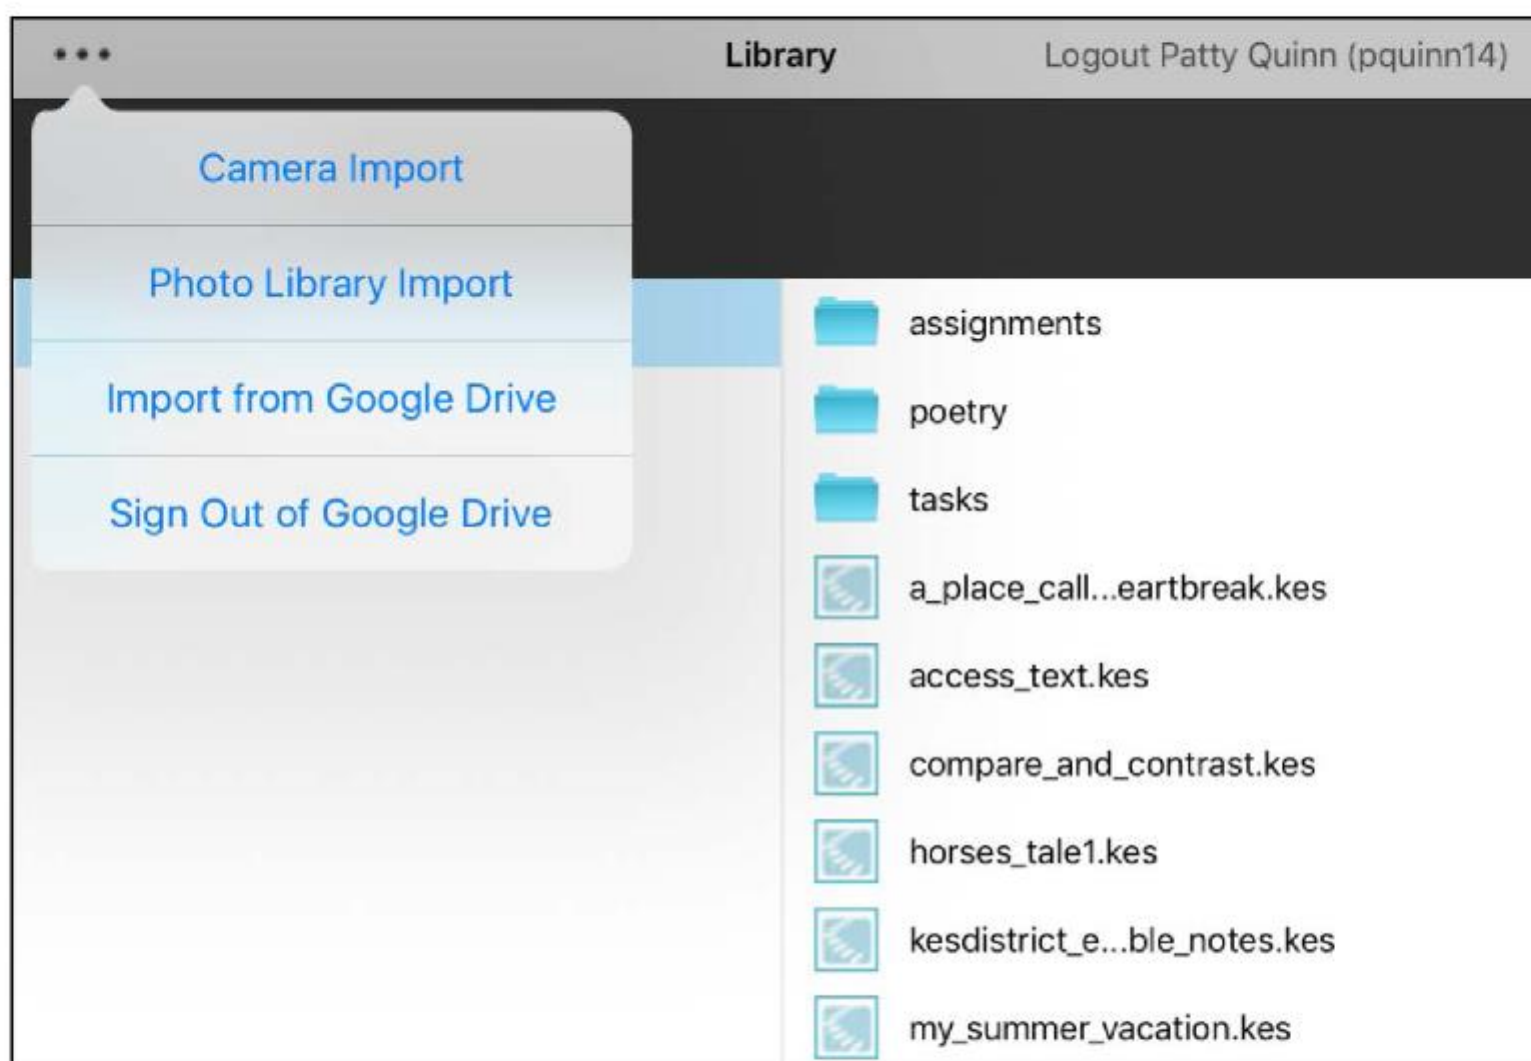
•••

Library

Logout Patty Quinn (pquinn14)

Camera Import

Photo Library Import

Import from Google Drive

Sign Out of Google Drive

assignments

poetry

tasks

a_place_call...eartbreak.kes

access_text.kes

compare_and_contrast.kes

horses_tale1.kes

kesdistrict_e...ble_notes.kes

my_summer_vacation.kes